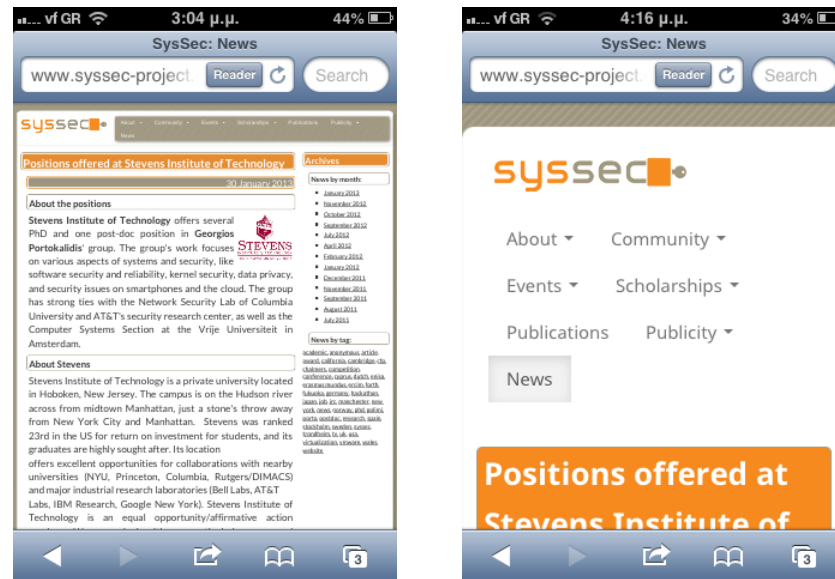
vf GR 3:04 μ.μ. 44%

SysSec: News

www.syssec-project. Reader

Search

syssec

About Community Events Scholarships Publications Publicity News

Positions offered at Stevens Institute of Technology

30 January 2013

About the positions

Stevens Institute of Technology offers several PhD and one post-doc position in Georgios Portokalidis' group. The group's work focuses on various aspects of systems and security, like software security and reliability, kernel security, data privacy, and security issues on smartphones and the cloud. The group has strong ties with the Network Security Lab of Columbia University and AT&T's security research center, as well as the Computer Systems Section at the Vrije Universiteit in Amsterdam.

STEVENS

About Stevens

Stevens Institute of Technology is a private university located in Hoboken, New Jersey. The campus is on the Hudson river across from midtown Manhattan, just a stone's throw away from New York City and Manhattan. Stevens was ranked 23rd in the US for return on investment for students, and its graduates are highly sought after. Its location offers excellent opportunities for collaborations with nearby universities (NYU, Princeton, Columbia, Rutgers/DIMACS) and major industrial research laboratories (Bell Labs, AT&T Labs, IBM Research, Google New York). Stevens Institute of Technology is an equal opportunity/affirmative action

Archives

News by month:

January 2013
November 2012
October 2012
September 2012
July 2012
April 2012
February 2012
January 2012
December 2011
November 2011
September 2011
August 2011
July 2011

News by tag:

academic, anonymous, article, award, california, cambridge, cfp, chalmers, competition, conference, cyprus, dutch, enisa, erasmus mundus, eric, forth, fukuoka, germany, hackathon, japan, job, jrc, manchester, new york, news, norway, phd, politeci, porto, postdoc, research, spain, stockholm, sweden, syssec, tripadvisor, tu, uk, usa, virtualization, vmware, wolves, website

3

vf GR 4:16 μ.μ. 34%

SysSec: News

www.syssec-project. Reader

Search

syssec

About

Community

Events

Scholarships

Publications

Publicity

News

Positions offered at Stevens Institute of

3